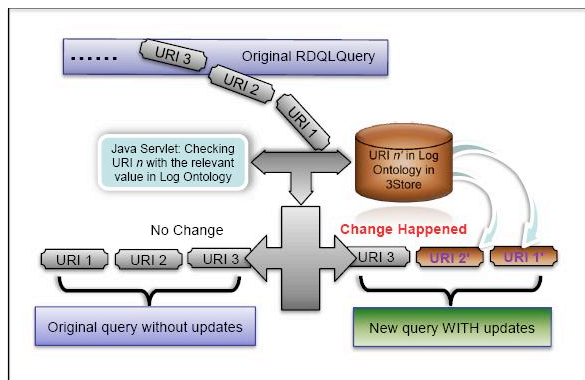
...... URI 3 Original RDQLQuery

URI 2

URI 1

Java Servlet: Checking URI $n$ with the relevant value in Log Ontology

URI $n'$ in Log Ontology in 3Store

No Change

Change Happened

URI 1 URI 2 URI 3

URI 3 URI 2' URI 1'

Original query without updates

New query WITH updates